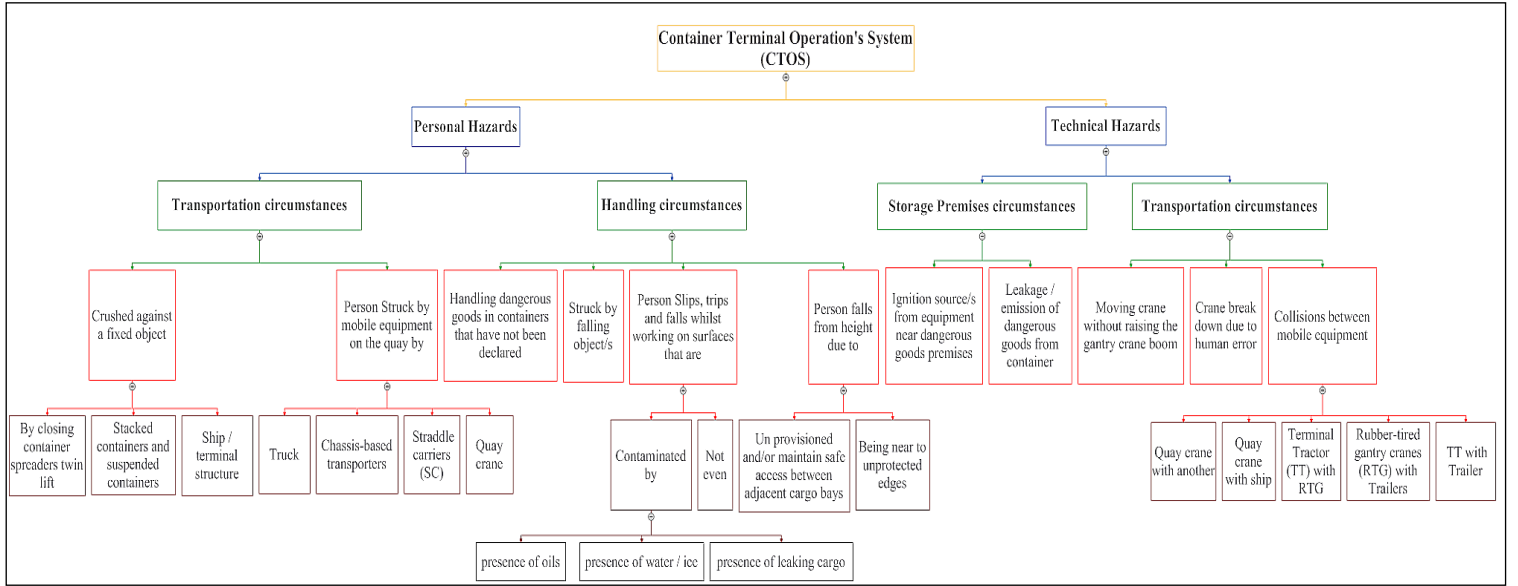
Container Terminal Operation's System (CTOS)

Personal Hazards

Technical Hazards

Transportation circumstances

Handling circumstances

Storage Premises circumstances

Transportation circumstances

Crushed against a fixed object

Person Struck by mobile equipment on the quay by

Handling dangerous goods in containers that have not been declared

Struck by falling object/s

Person Slips, trips and falls whilst working on surfaces that are

Person falls from height due to

Ignition source/s from equipment near dangerous goods premises

Leakage / emission of dangerous goods from container

Moving crane without raising the gantry crane boom

Crane break down due to human error

Collisions between mobile equipment

By closing container spreaders twin lift

Stacked containers and suspended containers

Ship / terminal structure

Truck

Chassis-based transporters

Straddle carriers (SC)

Quay crane

Contaminated by

Not even

Un provisioned and/or maintain safe access between adjacent cargo bays

Being near to unprotected edges

Quay crane with another

Quay crane with ship

Terminal Tractor (TT) with RTG

Rubber-tired gantry cranes (RTG) with Trailers

TT with Trailer

presence of oils

presence of water / ice

presence of leaking cargo